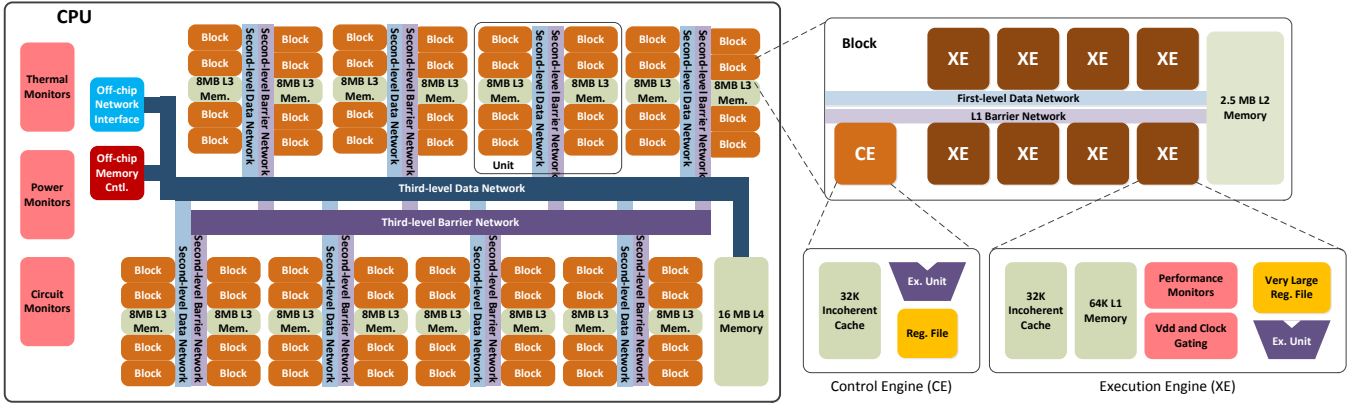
CPU

Thermal Monitors

Power Monitors

Circuit Monitors

Off-chip Network Interface

Off-chip Memory Cntl.

Block
Block
8MB L3 Mem.
Block
Block
Second-level Data Network
Second-level Barrier Network
Block
Block
8MB L3 Mem.
Block
Block

Block
Block
8MB L3 Mem.
Block
Block
Second-level Data Network
Second-level Barrier Network
Block
Block
8MB L3 Mem.
Block
Block

Block
Block
8MB L3 Mem.
Block
Block
Unit
Second-level Data Network
Second-level Barrier Network
Block
Block
8MB L3 Mem.
Block
Block

Block
Block
8MB L3 Mem.
Block
Block
Second-level Data Network
Second-level Barrier Network
Block
Block
8MB L3 Mem.
Block
Block

Third-level Data Network

Third-level Barrier Network

Block
Block
8MB L3 Mem.
Block
Block
Second-level Data Network
Second-level Barrier Network
Block
Block
8MB L3 Mem.
Block
Block

Block
Block
8MB L3 Mem.
Block
Block
Second-level Data Network
Second-level Barrier Network
Block
Block
8MB L3 Mem.
Block
Block

Block
Block
8MB L3 Mem.
Block
Block
Second-level Data Network
Second-level Barrier Network
Block
Block
8MB L3 Mem.
Block
Block

Block
Block
8MB L3 Mem.
Block
Block
Second-level Data Network
Second-level Barrier Network
Block
Block
8MB L3 Mem.
Block
Block

16 MB L4 Memory

Block
XE XE XE XE
First-level Data Network
L1 Barrier Network
CE
XE XE XE XE
2.5 MB L2 Memory

32K Incoherent Cache
Ex. Unit
Reg. File
Control Engine (CE)

32K Incoherent Cache
64K L1 Memory
Performance Monitors
Vdd and Clock Gating
Very Large Reg. File
Ex. Unit
Execution Engine (XE)